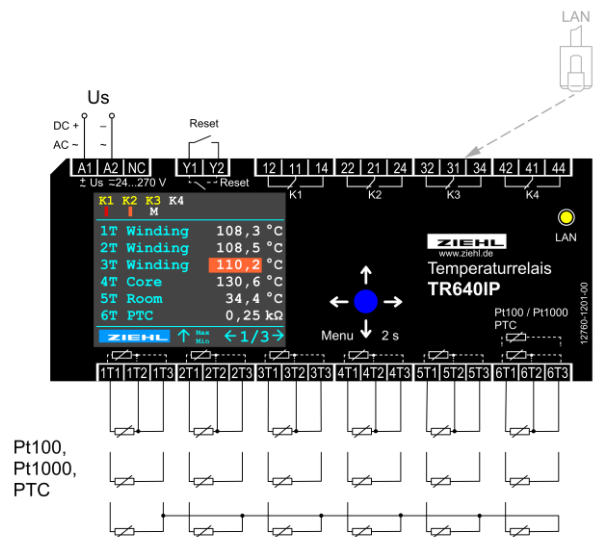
LAN

Us

DC + AC ~

– ~

Reset

A1 A2 NC Y1 Y2

± Us ≂24...270 V

Reset

12 11 14 22 21 24 32 31 34 42 41 44

K1 K2 K3 K4

K1 K2 K3 K4
M

1T Winding 108,3 °C
2T Winding 108,5 °C
3T Winding 110,2 °C
4T Core 130,6 °C
5T Room 34,4 °C
6T PTC 0,25 kΩ

ZIEHL Max Min ←1/3→

LAN

ZIEHL
www.ziehl.de

Temperaturrelais
TR640IP

Menu 2 s

Pt100 / Pt1000
PTC

12760-1201-00

1T1 1T2 1T3 2T1 2T2 2T3 3T1 3T2 3T3 4T1 4T2 4T3 5T1 5T2 5T3 6T1 6T2 6T3

Pt100,
Pt1000,
PTC